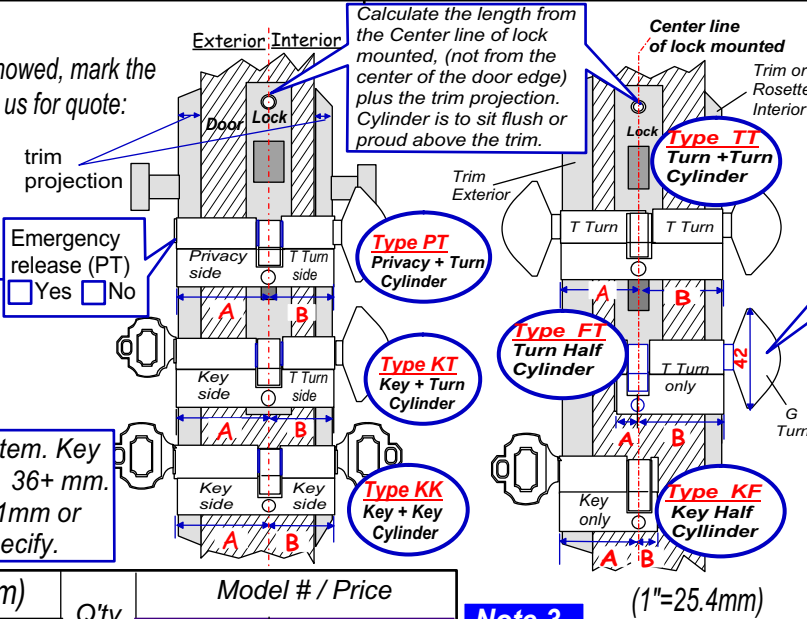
nowed, mark the us for quote:

Exterior Interior

Calculate the length from the Center line of lock mounted, (not from the center of the door edge) plus the trim projection. Cylinder is to sit flush or proud above the trim.

Center line of lock mounted

Trim or Rosette Interior

Door Lock

trim projection

Lock

Type TT Turn +Turn Cylinder

Trim Exterior

Emergency release (PT) Yes No

Privacy side

T Turn side

Type PT Privacy + Turn Cylinder

T Turn

T Turn

A B

A B

Type FT Turn Half Cylinder

T Turn only

42

Key side

T Turn side

Type KT Key + Turn Cylinder

G Turn

A B

A B

tem. Key 36+ mm. 1mm or ecify.

Key side

Key side

Type KK Key + Key Cylinder

Key only

Type KF Key Half Cyllinder

A B

A B

m)

Q'ty

Model # / Price

Note 3

(1"=25.4mm)